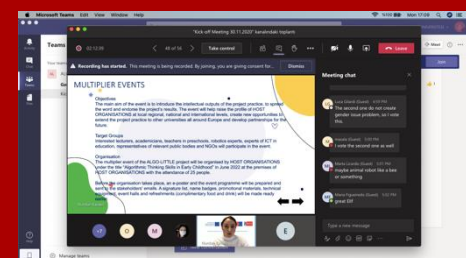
Microsoft Teams Edit View Window Help

"Kick off Meeting 30.11.2020" kanalındaki toplantı

02:12:26

48 of 56

Take control

Leave

Recording has started. This meeting is being recorded. By joining, you are giving consent for...

Dismiss

MULTIPLIER EVENTS

Objectives
The main aim of the event is to introduce the intellectual outputs of the project practice, to spread the word and endorse the project's results. The event will help raise the profile of HOST ORGANISATIONS at local regional, national and international levels, create new opportunities to extend the project practice to other universities all around Europe and develop partnerships for the future.

Target Groups
Interested lecturers, academicians, teachers in preschools, robotics experts, experts of ICT in education, representatives of relevant public bodies and NGOs will participate in the event.

Organisation
The multiplier event of the ALGO-LITTLE project will be organized by HOST ORGANISATIONS under the title "Algorithmic Thinking Skills in Early Childhood" in June 2022 at the premises of HOST ORGANISATIONS with the attendance of 25 people.

Before the organisation takes place, a e-poster and the event programme will be prepared and sent to the stakeholders' emails. A signature list, name badges, promotional materials, technical equipment, event halls and refreshments (complimentary food and drink) will be made ready

Meeting chat

The second one do not create gender issue problem, so I vote this.

I vote the second one as well

maybe animal robot like a bee or something

great Dil

Type a new message

Manage teams